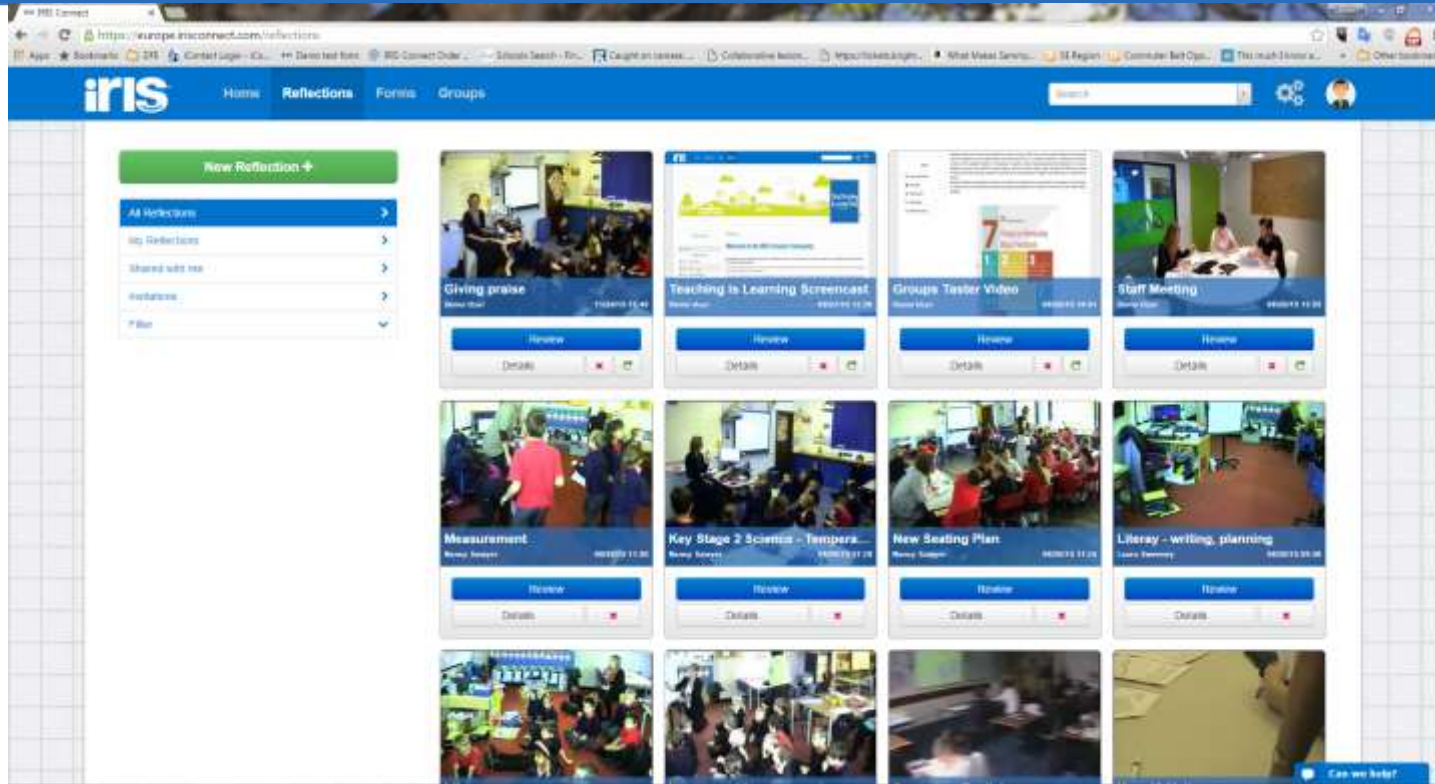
IRIS Connect

https://europe.irisconnect.com/reflections

Apps Bookmarks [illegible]

iris Home Reflections Forms Groups

Search

New Reflection +

All Reflections
My Reflections
Shared with me
Invitations
Filter

Giving praise
Review
Details

Teaching is Learning Screencast
Review
Details

Groups Taster Video
Review
Details

Staff Meeting
Review
Details

Measurement
Review
Details

Key Stage 2 Science - Tempera...
Review
Details

New Seating Plan
Review
Details

Literacy - writing, planning
Review
Details

Can we help?